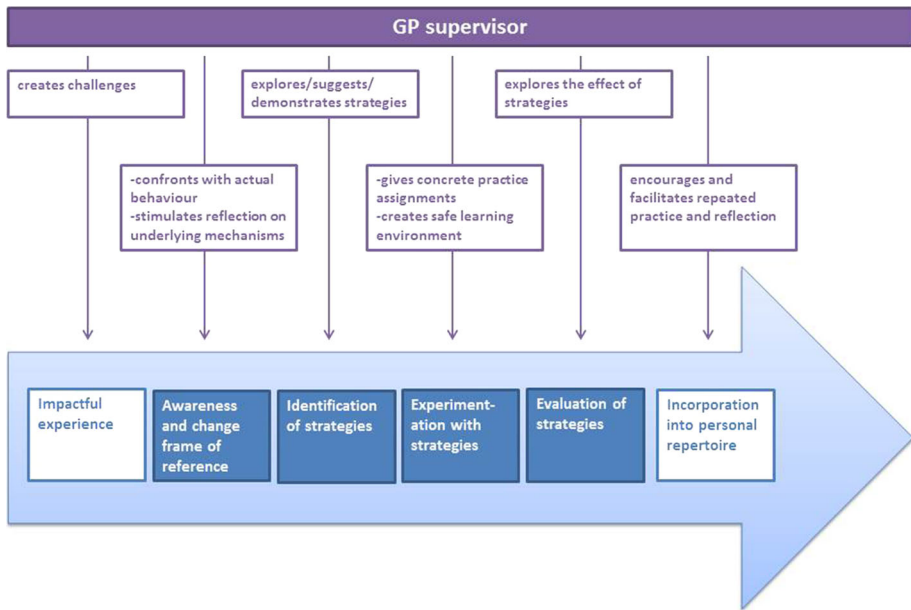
GP supervisor

creates challenges

explores/suggests/ demonstrates strategies

explores the effect of strategies

-confronts with actual behaviour
-stimulates reflection on underlying mechanisms

-gives concrete practice assignments
-creates safe learning environment

encourages and facilitates repeated practice and reflection

Impactful experience

Awareness and change frame of reference

Identification of strategies

Experimentation with strategies

Evaluation of strategies

Incorporation into personal repertoire